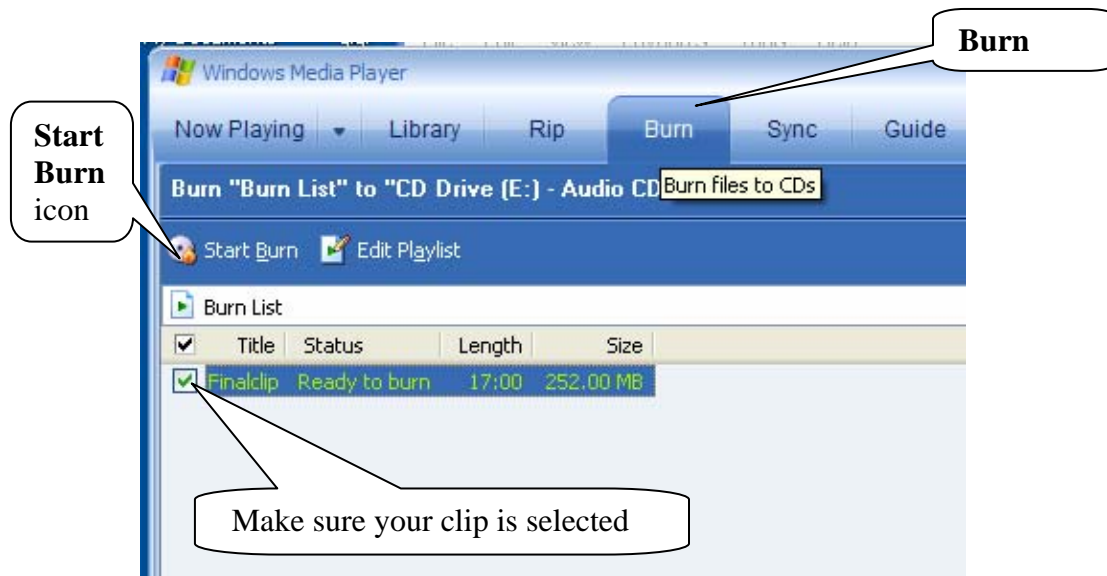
Burn

Windows Media Player

Start Burn icon

Now Playing | Library | Rip | Burn | Sync | Guide

Burn "Burn List" to "CD Drive (E:) - Audio CD Burn files to CDs

Start Burn  Edit Playlist

Burn List

| | Title | Status | Length | Size |
|---|---|---|---|---|
| ☑ | Finalclip | Ready to burn | 17:00 | 252.00 MB |

Make sure your clip is selected